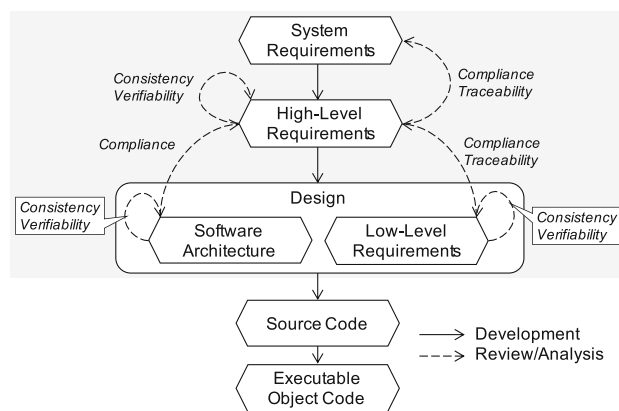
System Requirements

Consistency
Verifiability

Compliance
Traceability

High-Level Requirements

Compliance

Compliance
Traceability

Design

Consistency
Verifiability

Software Architecture

Low-Level Requirements

Consistency
Verifiability

Source Code

Development
Review/Analysis

Executable Object Code